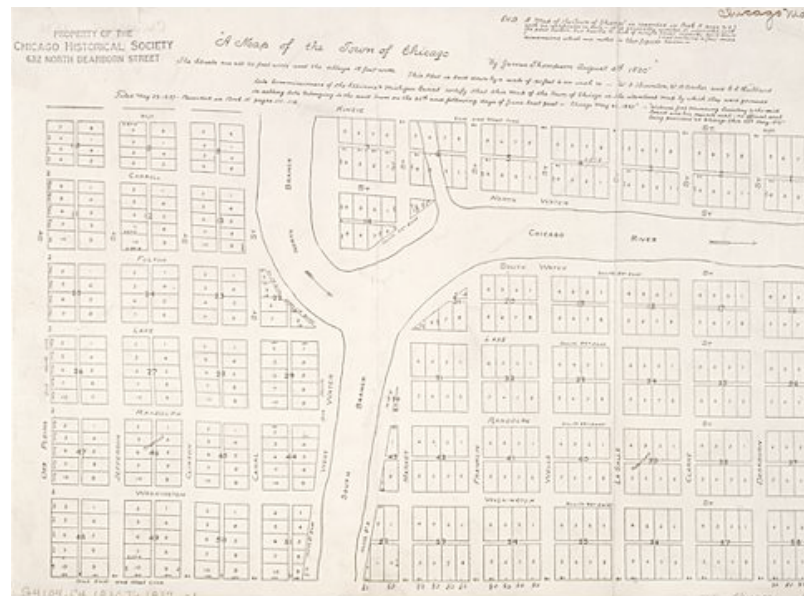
PROPERTY OF THE
CHICAGO HISTORICAL SOCIETY
632 NORTH DEARBORN STREET

A Map of the Town of Chicago

By James Thompson August 4th 1830

The Streets are 66 to feet wide and the alleys 16 feet wide

Chicago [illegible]

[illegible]

Filed May 29 1831 - Recorded in Book A pages 11-12

KINZIE

CARROLL

FULTON

LAKE

RANDOLPH

WASHINGTON

NORTH WATER

SOUTH WATER

CHICAGO

RIVER

BRANCH

NORTH

SOUTH

BRANCH

WATER

CANAL

CLINTON

JEFFERSON

DES PLAINES

CLARK

LA SALLE

WELLS

FRANKLIN

MARKET

DEARBORN

ST

ST

ST

ST

ST

ST

ST

17

16

14

15

12

13

30

31

29

28

27

26

48

47

46

45

44

43

42

41

39

40

37

36

35

34

33

32

49

50

51

52

53

54

55

56

57

58

1

2

3

4

5

6

7

8

9

10

11

18

19

20

21

22

23

24

25

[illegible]